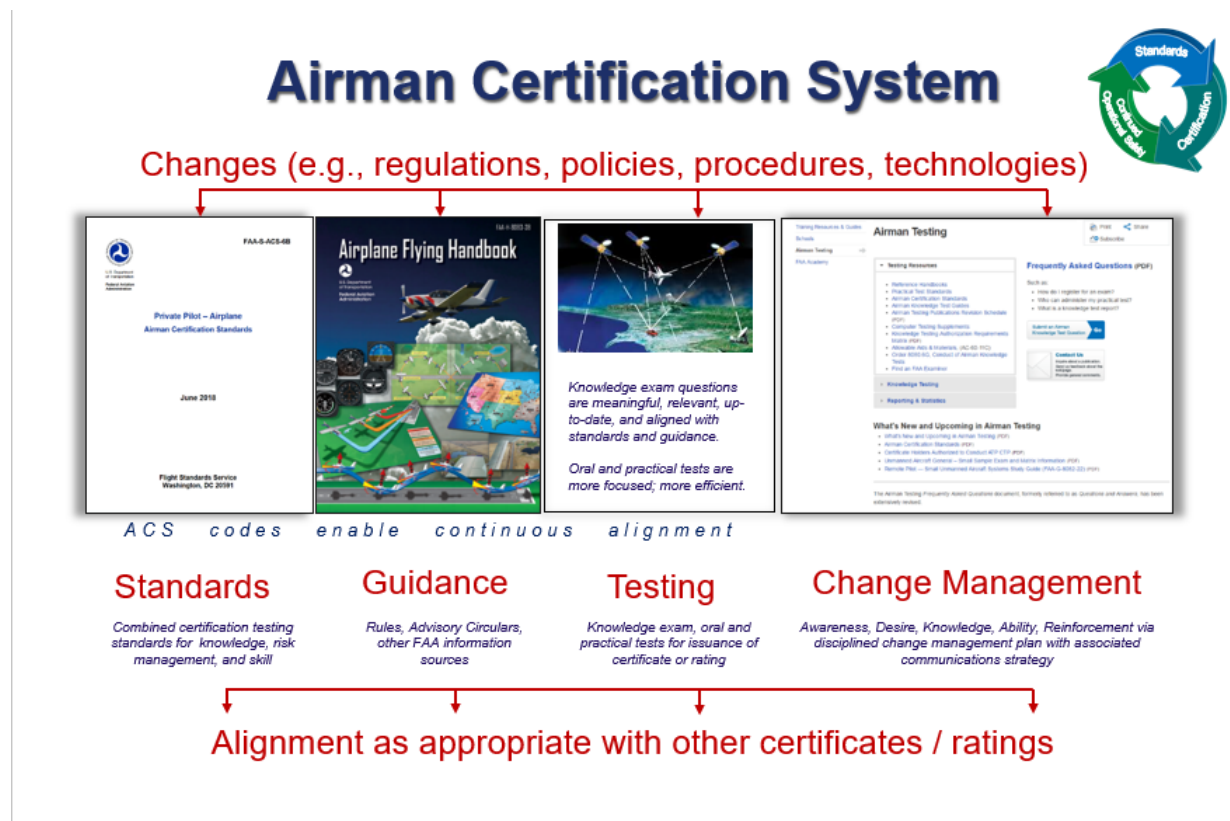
Airman Certification System

Standards
Certification
Certified Operational Safety

Changes (e.g., regulations, policies, procedures, technologies)

FAA-S-ACS-6B

U.S. Department of Transportation
Federal Aviation Administration

Private Pilot – Airplane
Airman Certification Standards

June 2018

Flight Standards Service
Washington, DC 20591

FAA-H-8083-3B
Airplane Flying Handbook
U.S. Department of Transportation
Federal Aviation Administration

Knowledge exam questions are meaningful, relevant, up-to-date, and aligned with standards and guidance.

Oral and practical tests are more focused; more efficient.

Training Resources & Guides
Schools
Airman Testing
FAA Academy

Airman Testing

Print
Share
Subscribe

Testing Resources
Reference Handbooks
Practical Test Standards
Airman Certification Standards
Airman Knowledge Test Guides
Airman Testing Publications Revision Schedule (PDF)
Computer Testing Supplements
Knowledge Testing Authorization Requirements Matrix (PDF)
Allowable Aids & Materials (AC 60-11C)
Order 8080.6G, Conduct of Airman Knowledge Tests
Find an FAA Examiner

Frequently Asked Questions (PDF)
Such as:
How do I register for an exam?
Who can administer my practical test?
What is a knowledge test report?

Submit an Airman Knowledge Test Question
Go

Contact Us

Knowledge Testing
Reporting & Statistics

What's New and Upcoming in Airman Testing
What's New and Upcoming in Airman Testing (PDF)
Airman Certification Standards (PDF)
Certificate Holders Authorized to Conduct ATP CTP (PDF)
Unmanned Aircraft General – Small Sample Exam and Name Information (PDF)
Remote Pilot – Small Unmanned Aircraft Systems Study Guide (FAA-G-8082-22) (PDF)

The Airman Testing Frequently Asked Questions document, formerly referred to as Questions and Answers, has been extensively revised.

ACS codes enable continuous alignment

Standards
Combined certification testing standards for knowledge, risk management, and skill

Guidance
Rules, Advisory Circulars, other FAA information sources

Testing
Knowledge exam, oral and practical tests for issuance of certificate or rating

Change Management
Awareness, Desire, Knowledge, Ability, Reinforcement via disciplined change management plan with associated communications strategy

Alignment as appropriate with other certificates / ratings